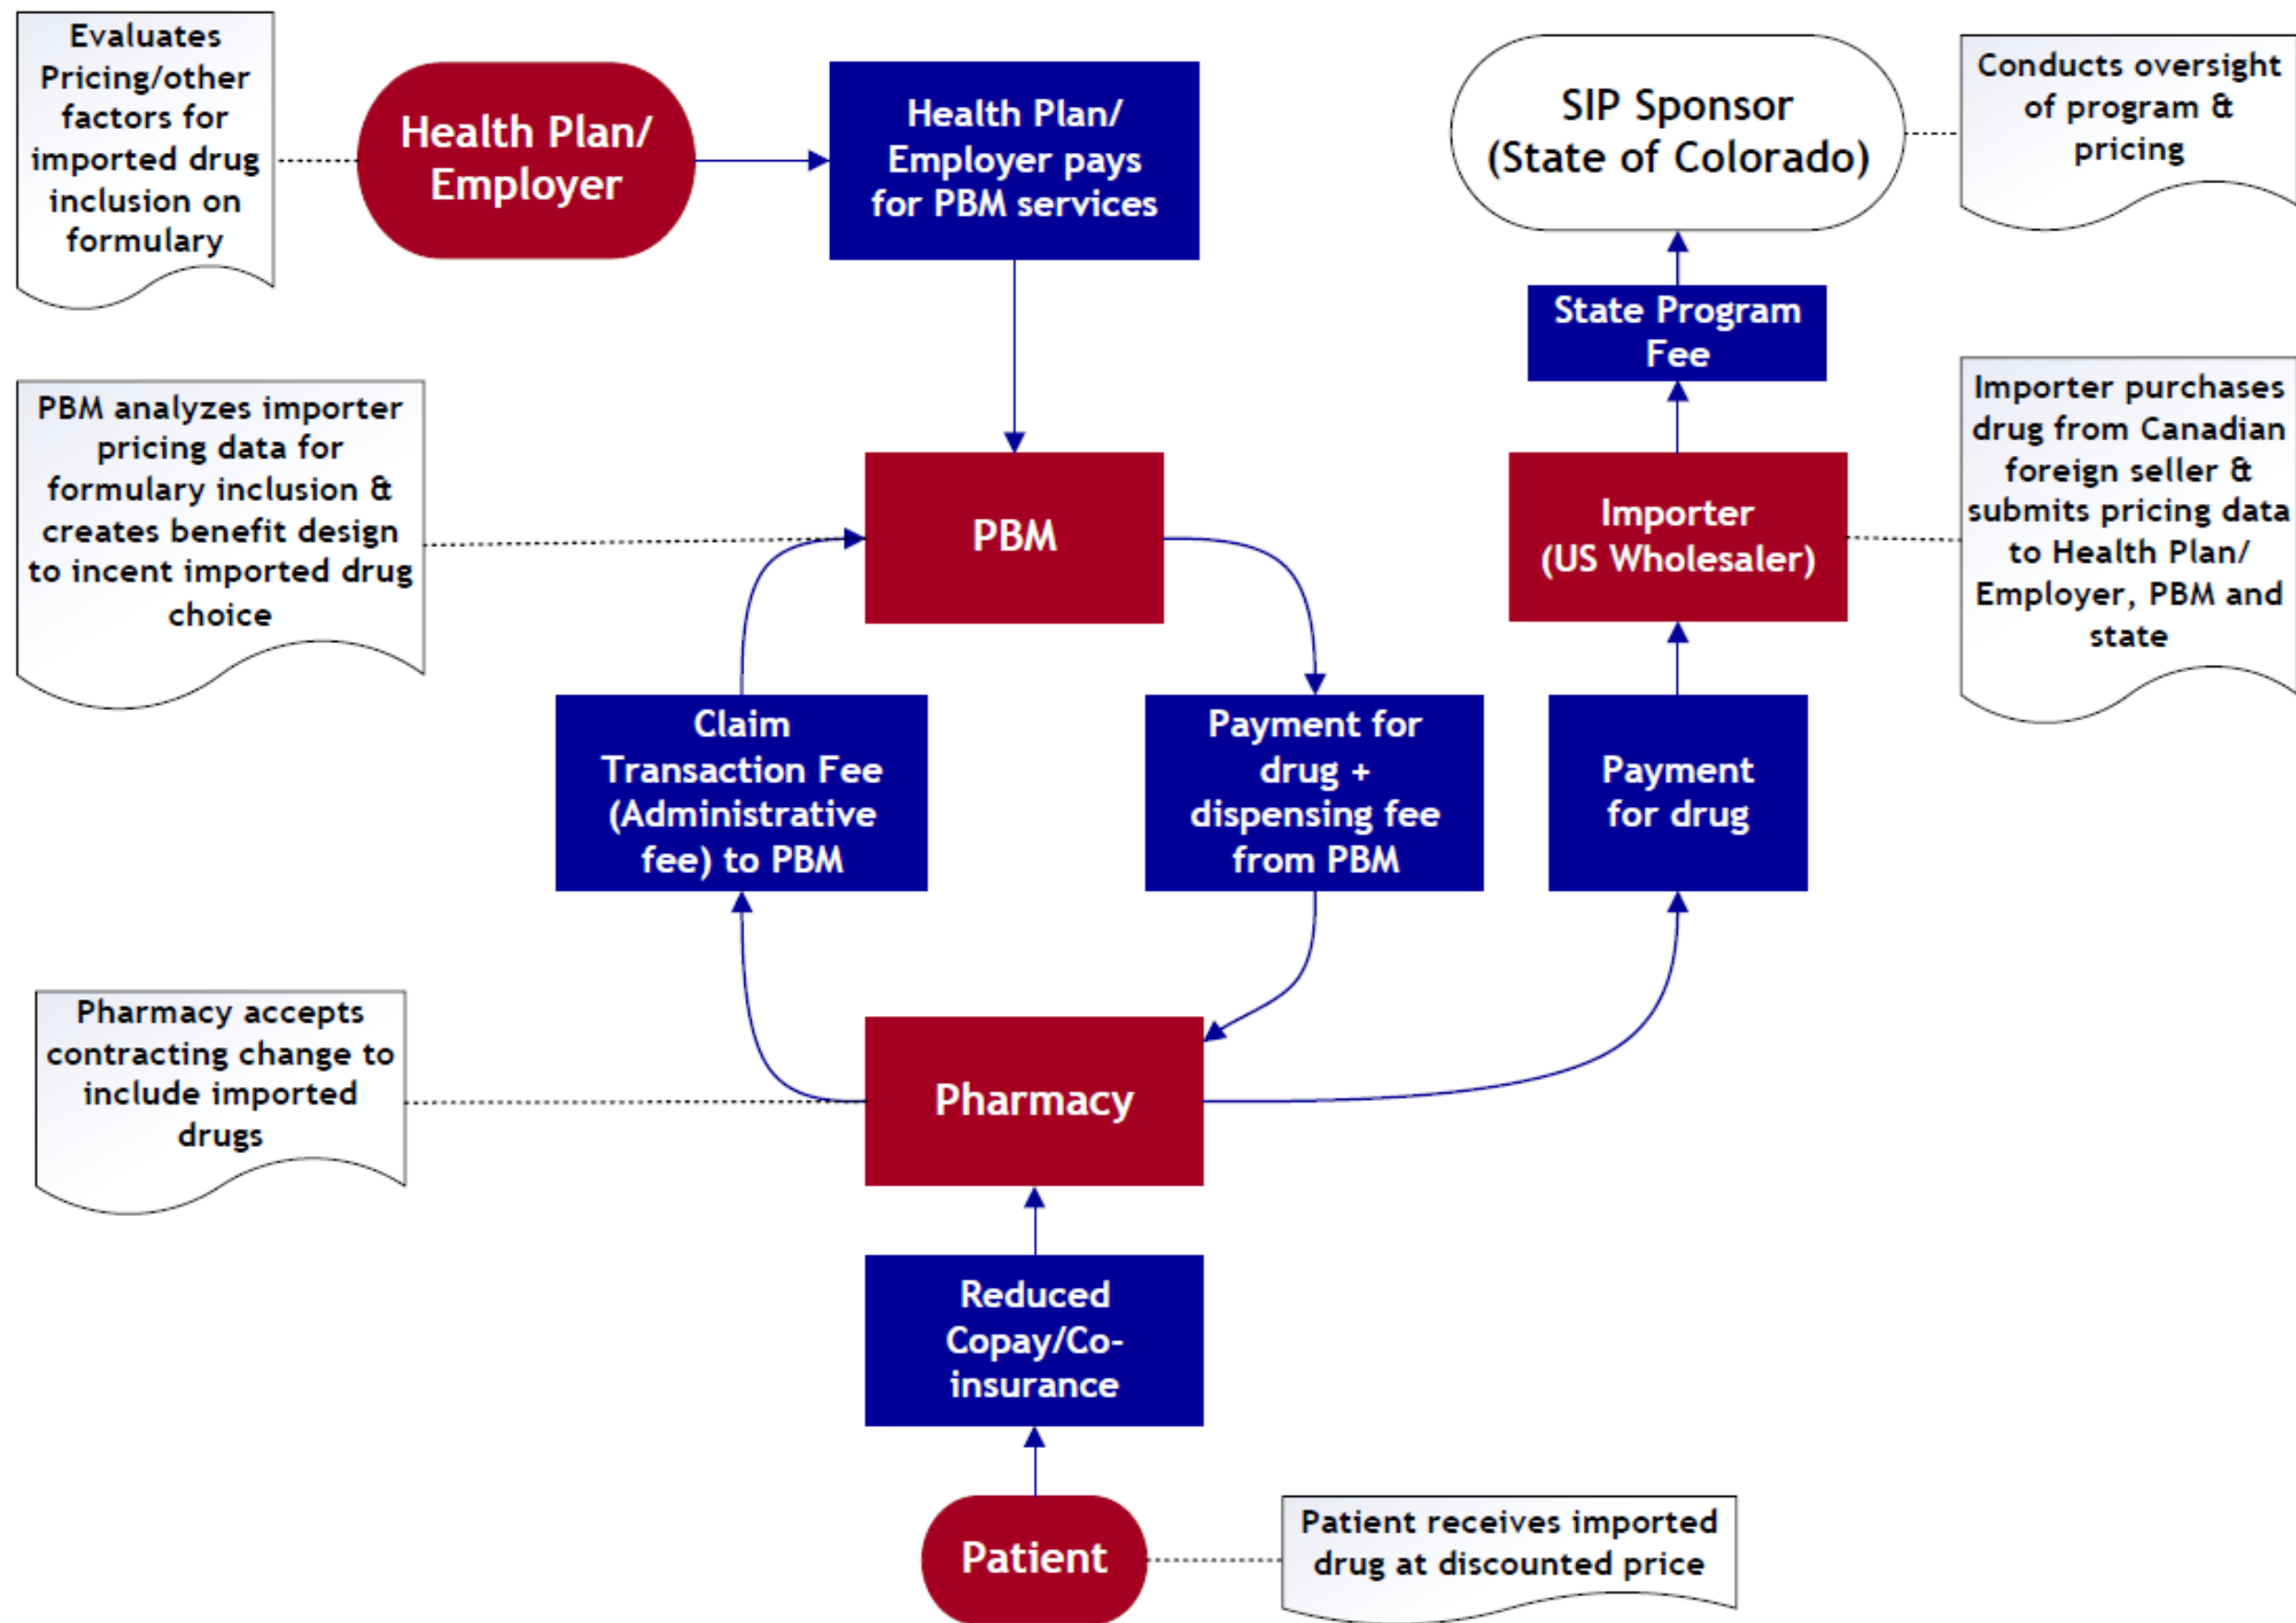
Evaluates Pricing/other factors for imported drug inclusion on formulary

Health Plan/ Employer

Health Plan/ Employer pays for PBM services

SIP Sponsor (State of Colorado)

Conducts oversight of program & pricing

State Program Fee

PBM analyzes importer pricing data for formulary inclusion & creates benefit design to incent imported drug choice

PBM

Importer (US Wholesaler)

Importer purchases drug from Canadian foreign seller & submits pricing data to Health Plan/ Employer, PBM and state

Claim Transaction Fee (Administrative fee) to PBM

Payment for drug + dispensing fee from PBM

Payment for drug

Pharmacy accepts contracting change to include imported drugs

Pharmacy

Reduced Copay/Co-insurance

Patient

Patient receives imported drug at discounted price